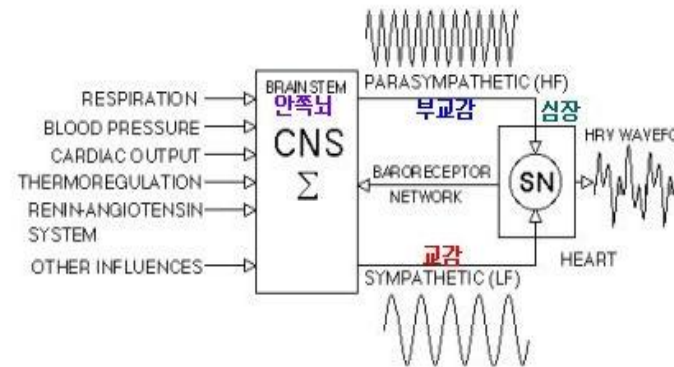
RESPIRATION
BLOOD PRESSURE
CARDIAC OUTPUT
THERMOREGULATION
RENIN-ANGIOTENSIN SYSTEM
OTHER INFLUENCES

BRAINSTEM
안쪽뇌
CNS
$\Sigma$

PARASYMPATHETIC (HF)
부교감
BARORECEPTOR NETWORK
교감
SYMPATHETIC (LF)

심장
SN
HEART
HRV WAVEFO